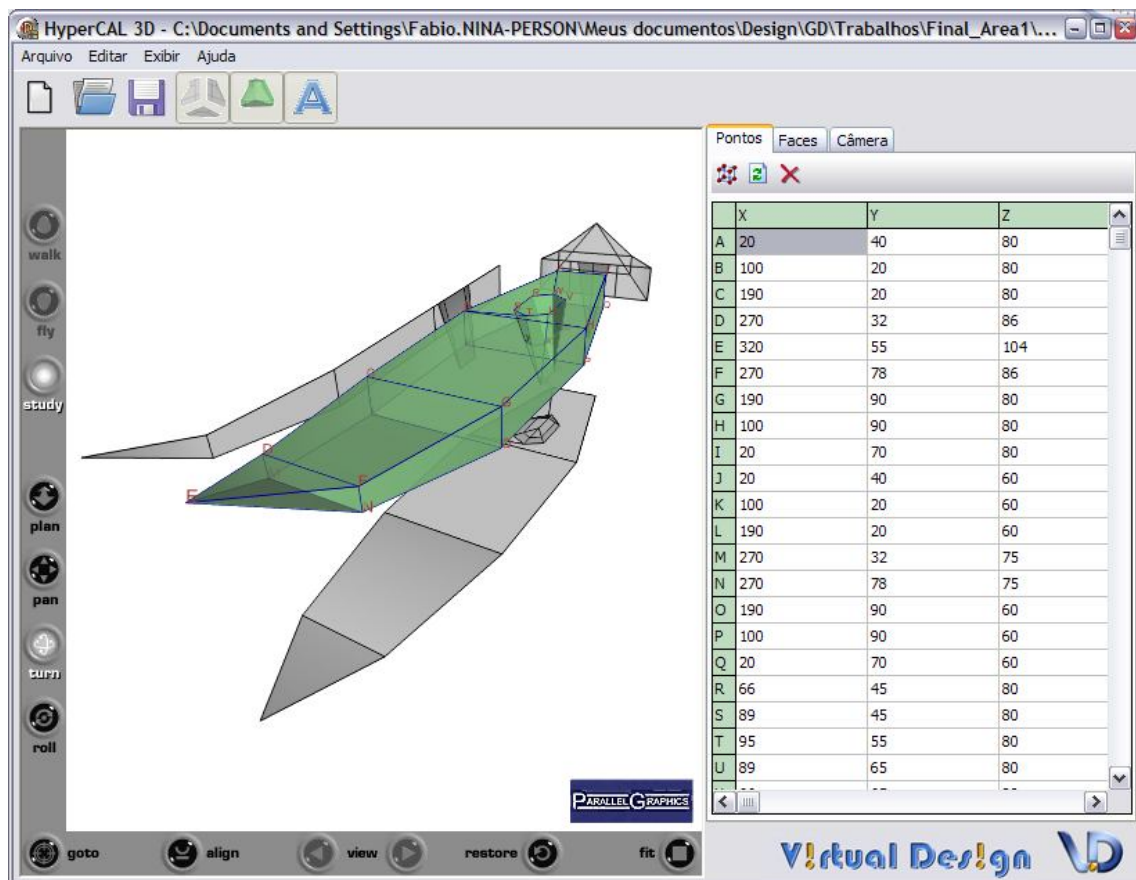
HyperCAL 3D - C:\Documents and Settings\Fabio.NINA-PERSON\Meus documentos\Design\GD\Trabalhos\Final_Area1\...

Arquivo Editar Exibir Ajuda

walk
fly
study
plan
pan
turn
roll

E D F N G O

PARALLEL GRAPHICS

goto align view restore fit

Pontos Faces Câmera

| | X | Y | Z |
|---|---|---|---|
| A | 20 | 40 | 80 |
| B | 100 | 20 | 80 |
| C | 190 | 20 | 80 |
| D | 270 | 32 | 86 |
| E | 320 | 55 | 104 |
| F | 270 | 78 | 86 |
| G | 190 | 90 | 80 |
| H | 100 | 90 | 80 |
| I | 20 | 70 | 80 |
| J | 20 | 40 | 60 |
| K | 100 | 20 | 60 |
| L | 190 | 20 | 60 |
| M | 270 | 32 | 75 |
| N | 270 | 78 | 75 |
| O | 190 | 90 | 60 |
| P | 100 | 90 | 60 |
| Q | 20 | 70 | 60 |
| R | 66 | 45 | 80 |
| S | 89 | 45 | 80 |
| T | 95 | 55 | 80 |
| U | 89 | 65 | 80 |

V!rtual Des!gn VD